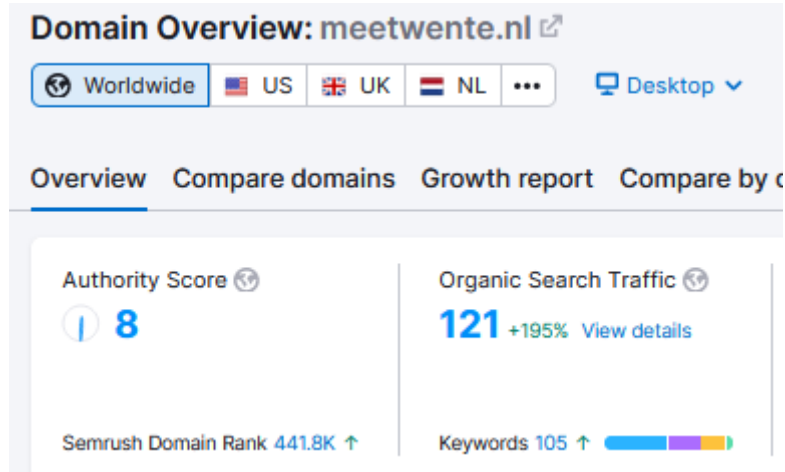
Domain Overview: meetwente.nl

Worldwide US UK NL •••

Desktop

Overview Compare domains Growth report Compare by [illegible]

Authority Score
8

Organic Search Traffic
121 +195% View details

Semrush Domain Rank 441.8K ↑

Keywords 105 ↑